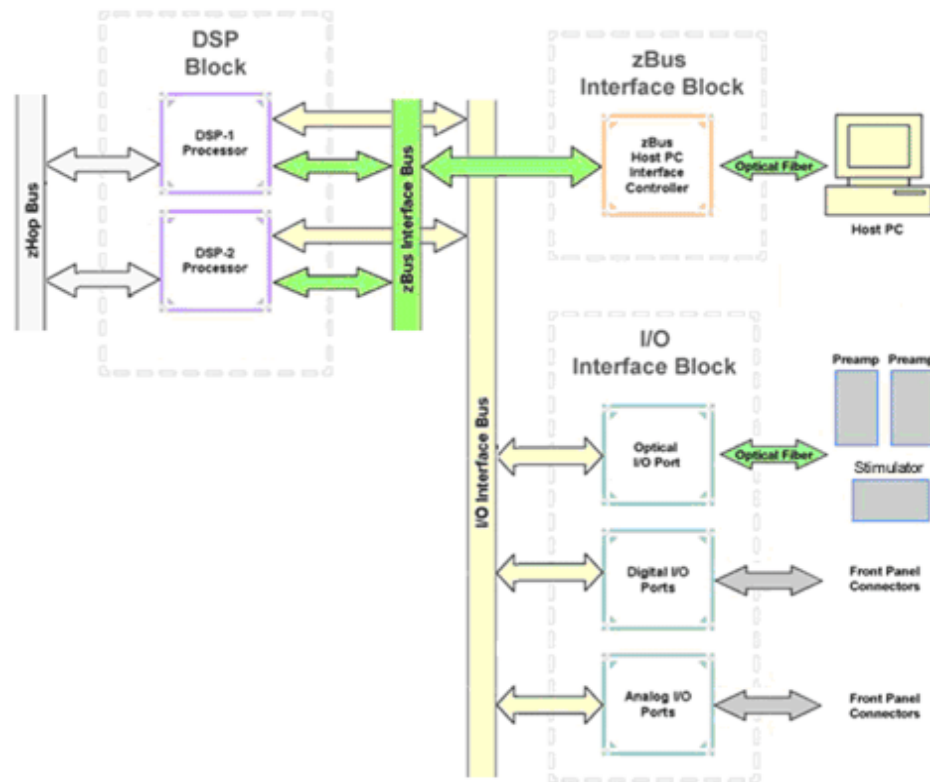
DSP Block

zBus Interface Block

zHop Bus

DSP-1 Processor

DSP-2 Processor

zBus Interface Bus

zBus Host PC Interface Controller

Optical Fiber

Host PC

I/O Interface Block

I/O Interface Bus

Preamp

Preamp

Optical I/O Port

Optical Fiber

Stimulator

Digital I/O Ports

Front Panel Connectors

Analog I/O Ports

Front Panel Connectors